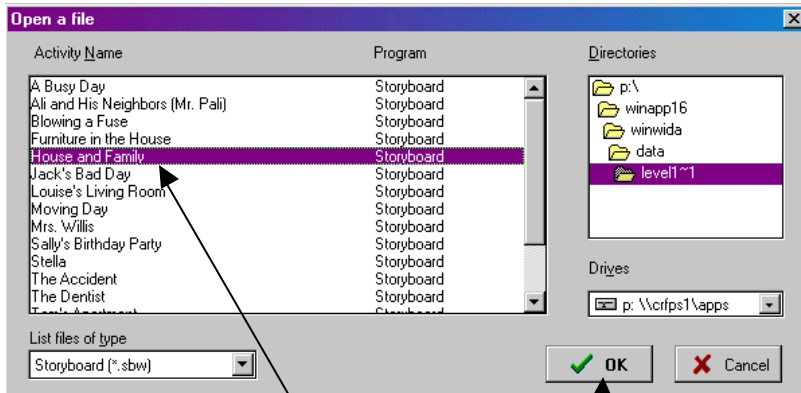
Open a file

| Activity Name | Program |
|---|---|
| A Busy Day | Storyboard |
| Ali and His Neighbors (Mr. Pali) | Storyboard |
| Blowing a Fuse | Storyboard |
| Furniture in the House | Storyboard |
| House and Family | Storyboard |
| Jack's Bad Day | Storyboard |
| Louise's Living Room | Storyboard |
| Moving Day | Storyboard |
| Mrs. Willis | Storyboard |
| Sally's Birthday Party | Storyboard |
| Stella | Storyboard |
| The Accident | Storyboard |
| The Dentist | Storyboard |
| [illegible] | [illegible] |

Directories
p:\
winapp16
winwida
data
level1~1

Drives
p: \\crfps1\apps

List files of type
Storyboard (*.sbw)

OK
Cancel